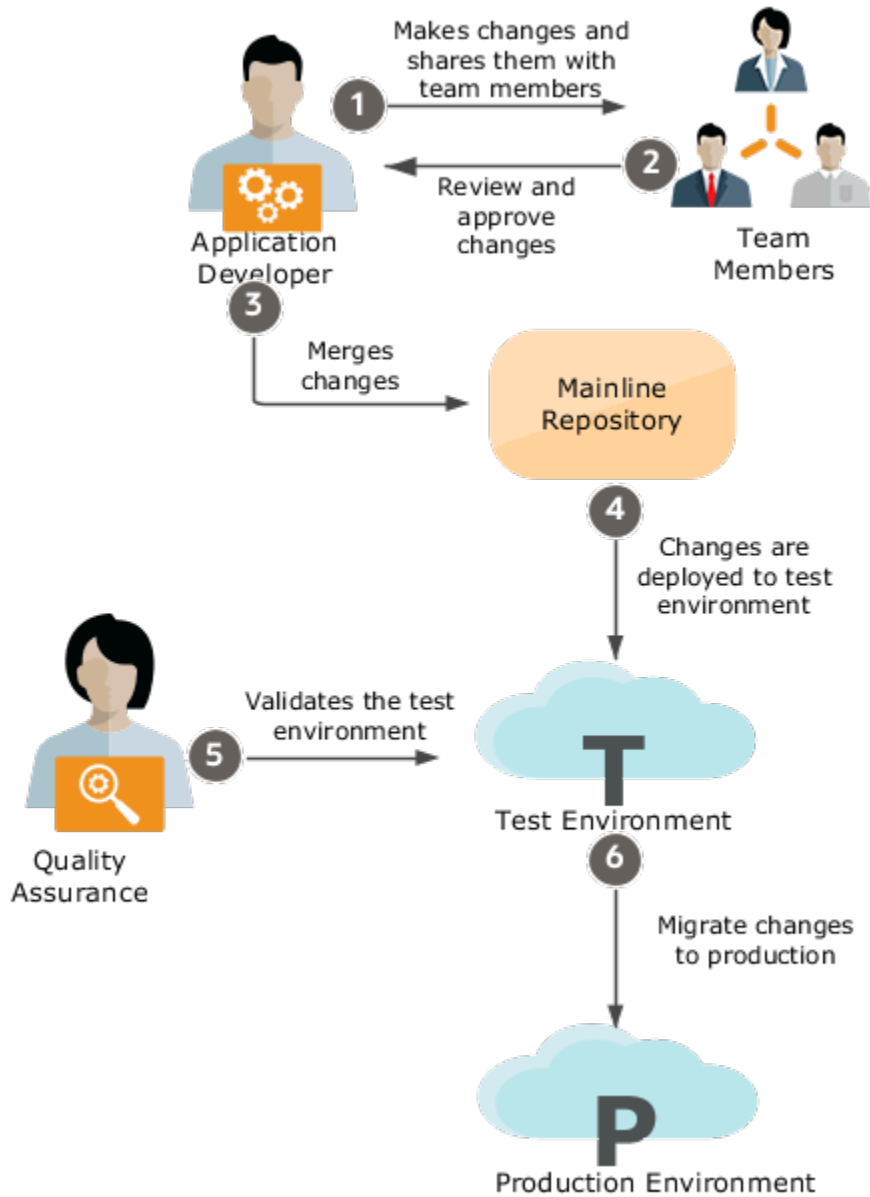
Makes changes and shares them with team members

1

2

Review and approve changes

Application Developer

Team Members

3

Merges changes

Mainline Repository

4

Changes are deployed to test environment

Validates the test environment

5

T

Test Environment

Quality Assurance

6

Migrate changes to production

P

Production Environment